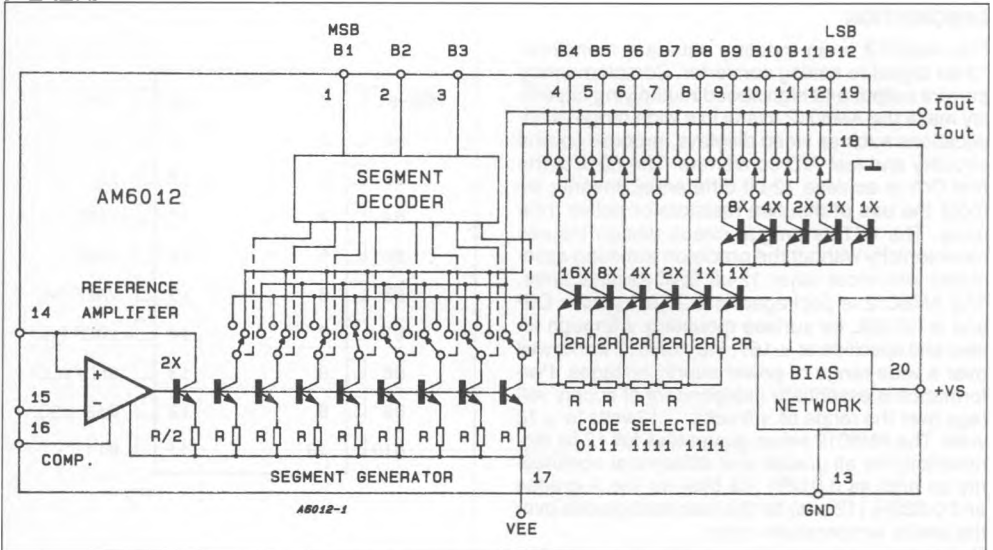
MSB
B1 B2 B3
1 2 3

LSB
B4 B5 B6 B7 B8 B9 B10 B11 B12
4 5 6 7 8 9 10 11 12 19

$\overline{Iout}$
Iout
18

SEGMENT DECODER

AM6012

8X 4X 2X 1X 1X

REFERENCE AMPLIFIER

14

16X 8X 4X 2X 1X 1X

2X

+
−

2R 2R 2R 2R 2R 2R

R R R R

15

16

R/2 R R R R R R R R

BIAS NETWORK

20
+VS

COMP.

CODE SELECTED
0111 1111 1111

SEGMENT GENERATOR

17

13

A6012-1

VEE

GND